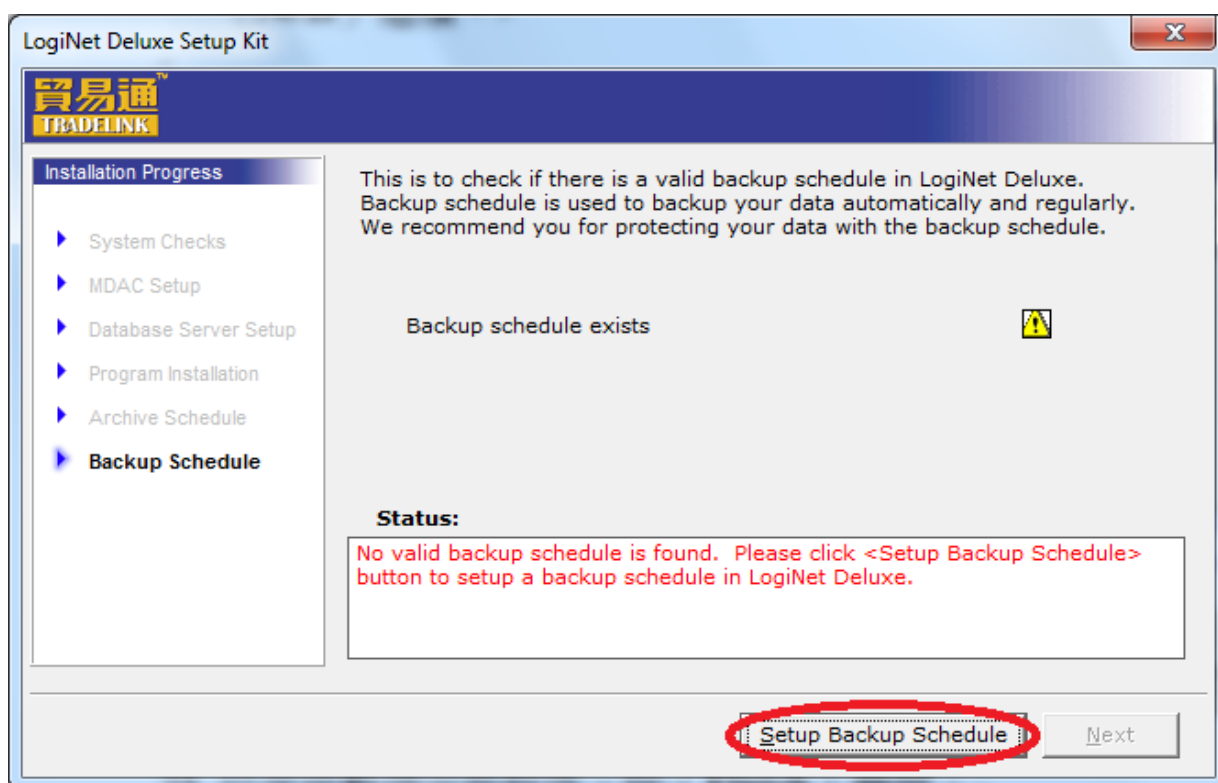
LogiNet Deluxe Setup Kit

貿易通™
TRADELINK

Installation Progress

System Checks
MDAC Setup
Database Server Setup
Program Installation
Archive Schedule
Backup Schedule

This is to check if there is a valid backup schedule in LogiNet Deluxe. Backup schedule is used to backup your data automatically and regularly. We recommend you for protecting your data with the backup schedule.

Backup schedule exists

Status:

No valid backup schedule is found. Please click <Setup Backup Schedule> button to setup a backup schedule in LogiNet Deluxe.

Setup Backup Schedule

Next